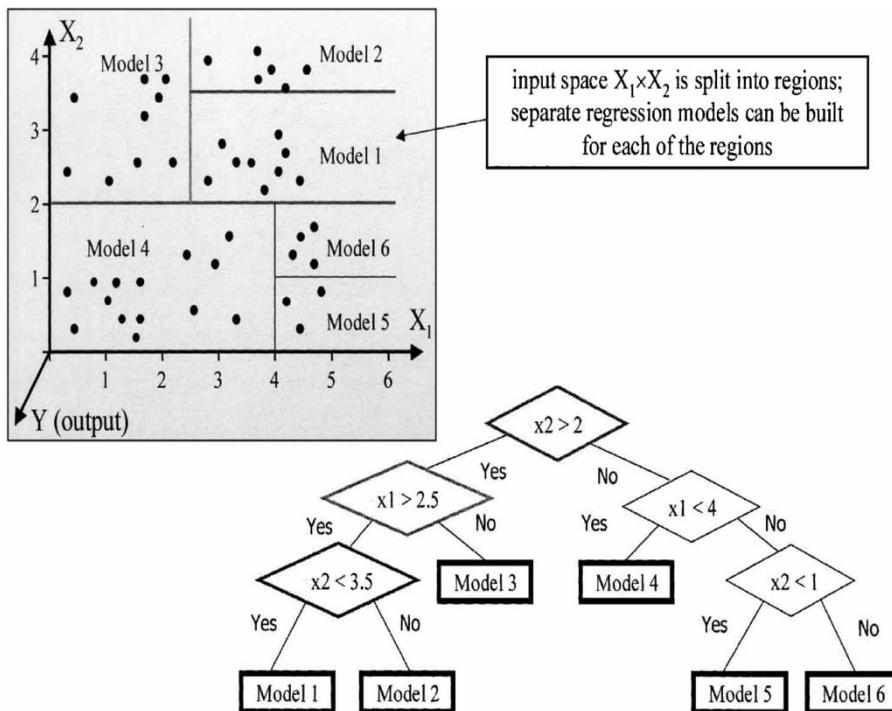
$X_2$
4
Model 3
Model 2
3
Model 1
2
Model 4
Model 6
1
Model 5
$X_1$
1 2 3 4 5 6
Y (output)

input space $X_1 \times X_2$ is split into regions; separate regression models can be built for each of the regions

x2 > 2
Yes
No
x1 > 2.5
Yes
No
x1 < 4
Yes
No
x2 < 3.5
Model 3
Model 4
x2 < 1
Yes
No
Yes
No
Model 1
Model 2
Model 5
Model 6